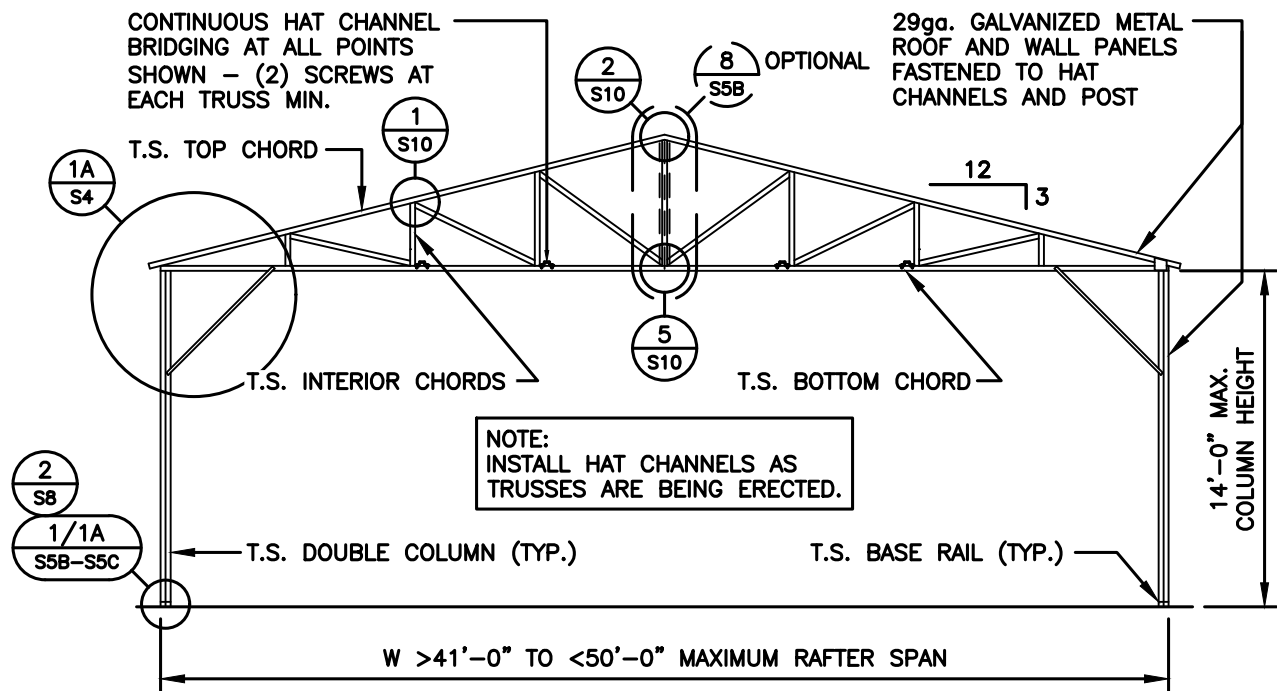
CONTINUOUS HAT CHANNEL BRIDGING AT ALL POINTS SHOWN – (2) SCREWS AT EACH TRUSS MIN.

$\frac{2}{S10}$

$\frac{8}{S5B}$ OPTIONAL

29ga. GALVANIZED METAL ROOF AND WALL PANELS FASTENED TO HAT CHANNELS AND POST

$\frac{1}{S10}$

T.S. TOP CHORD

$\frac{1A}{S4}$

12

3

T.S. INTERIOR CHORDS

$\frac{5}{S10}$

T.S. BOTTOM CHORD

14'–0" MAX. COLUMN HEIGHT

NOTE:
INSTALL HAT CHANNELS AS TRUSSES ARE BEING ERECTED.

$\frac{2}{S8}$

$\frac{1/1A}{S5B-S5C}$

T.S. DOUBLE COLUMN (TYP.)

T.S. BASE RAIL (TYP.)

W >41'–0" TO <50'–0" MAXIMUM RAFTER SPAN